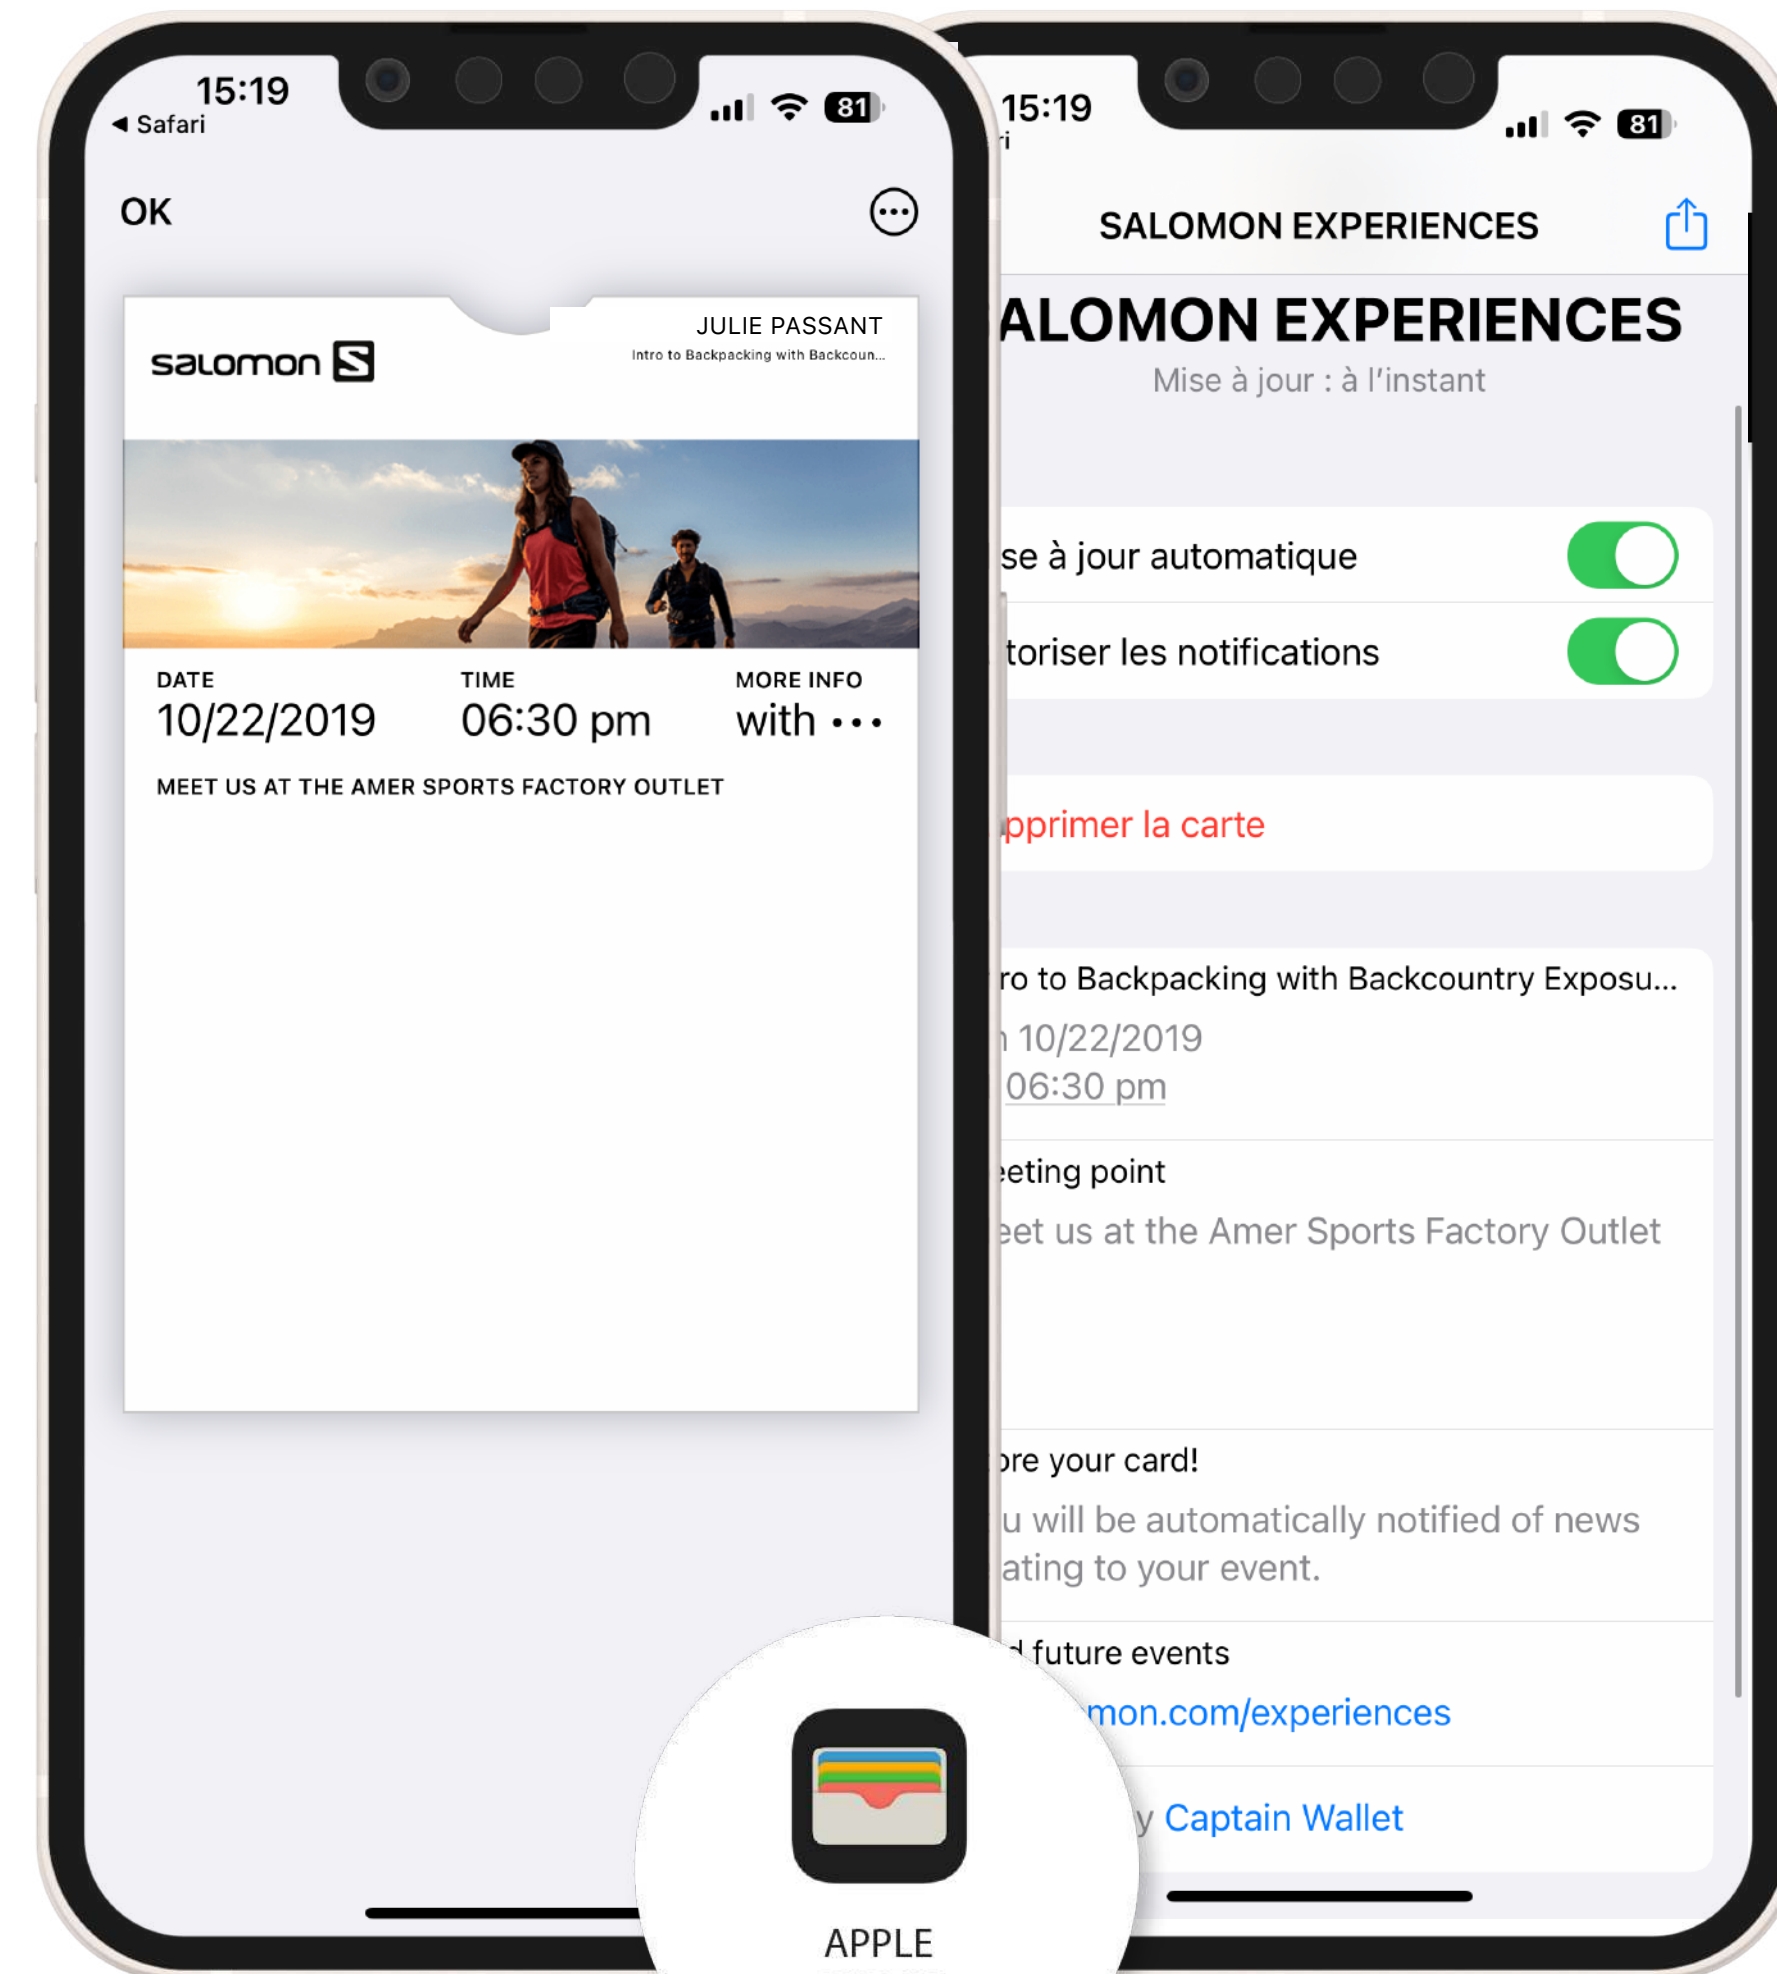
15:19
◀ Safari
81

OK

salomon
JULIE PASSANT
Intro to Backpacking with Backcoun...

DATE
10/22/2019

TIME
06:30 pm

MORE INFO
with •••

MEET US AT THE AMER SPORTS FACTORY OUTLET

APPLE

15:19
ri
81

SALOMON EXPERIENCES

ALOMON EXPERIENCES
Mise à jour : à l'instant

se à jour automatique

toriser les notifications

pprimer la carte

ro to Backpacking with Backcountry Exposu...
1 10/22/2019
06:30 pm

eeting point
eet us at the Amer Sports Factory Outlet

ore your card!
u will be automatically notified of news ating to your event.

d future events
mon.com/experiences

y Captain Wallet